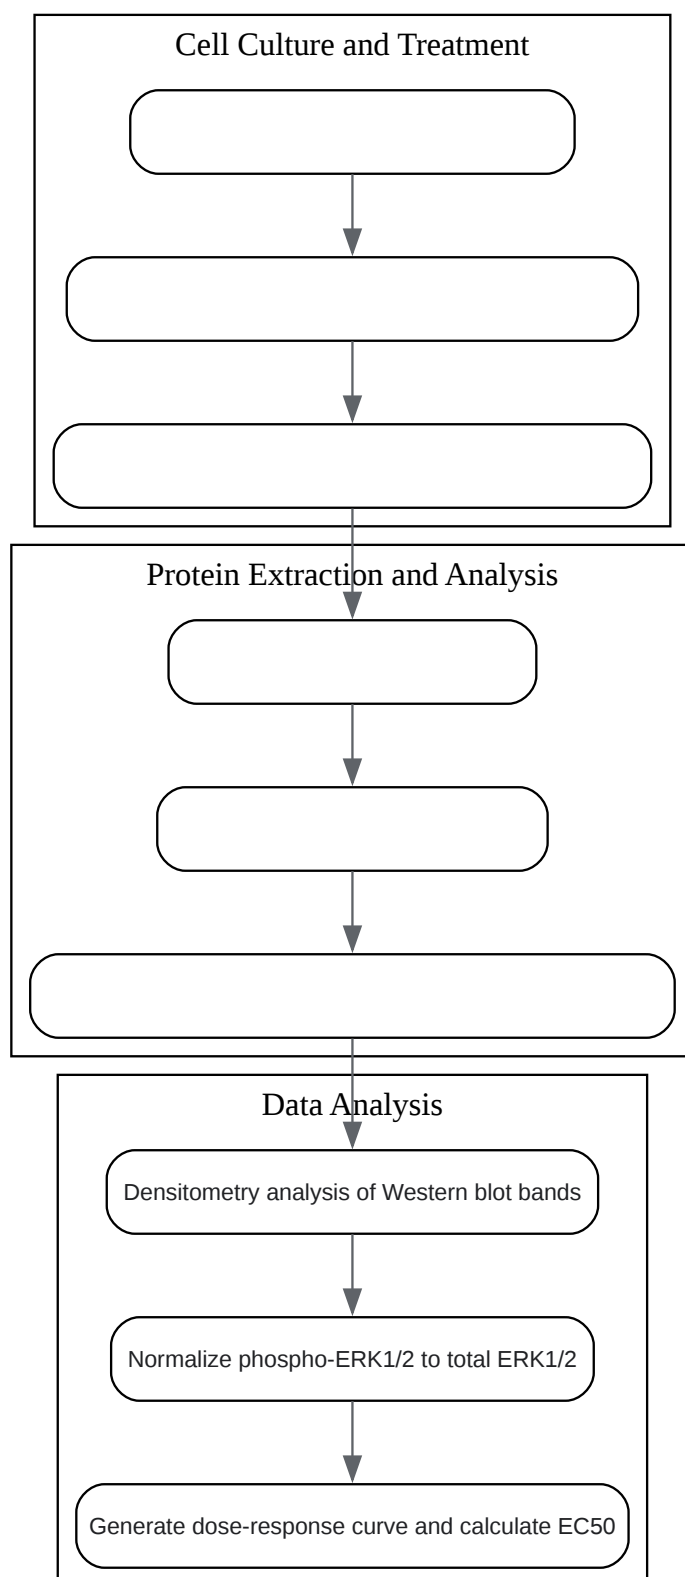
Cell Culture and Treatment

Protein Extraction and Analysis

Data Analysis

Densitometry analysis of Western blot bands

Normalize phospho-ERK1/2 to total ERK1/2

Generate dose-response curve and calculate EC50